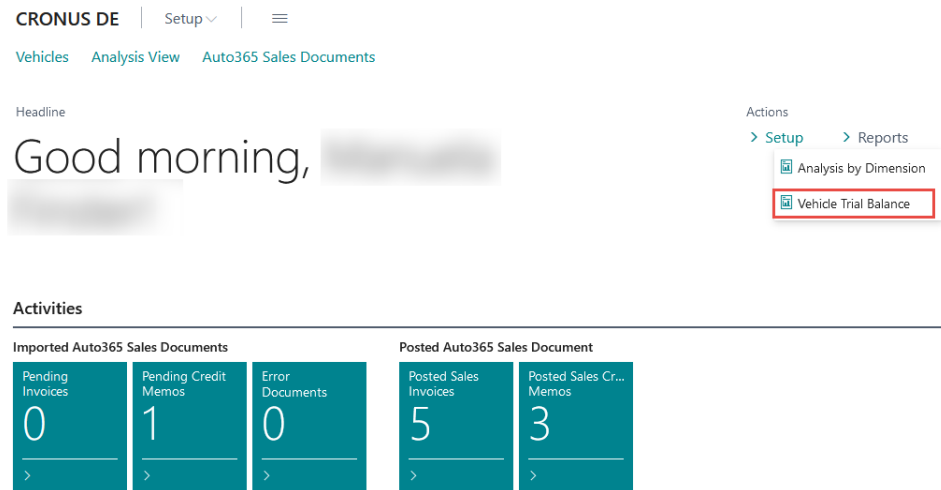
CRONUS DE | Setup ∨ | ≡

Vehicles Analysis View Auto365 Sales Documents

Headline

Good morning, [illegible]

Actions

› Setup › Reports

Analysis by Dimension

Vehicle Trial Balance

Activities

Imported Auto365 Sales Documents

Pending Invoices
0
›

Pending Credit Memos
1
›

Error Documents
0
›

Posted Auto365 Sales Document

Posted Sales Invoices
5
›

Posted Sales Cr... Memos
3
›